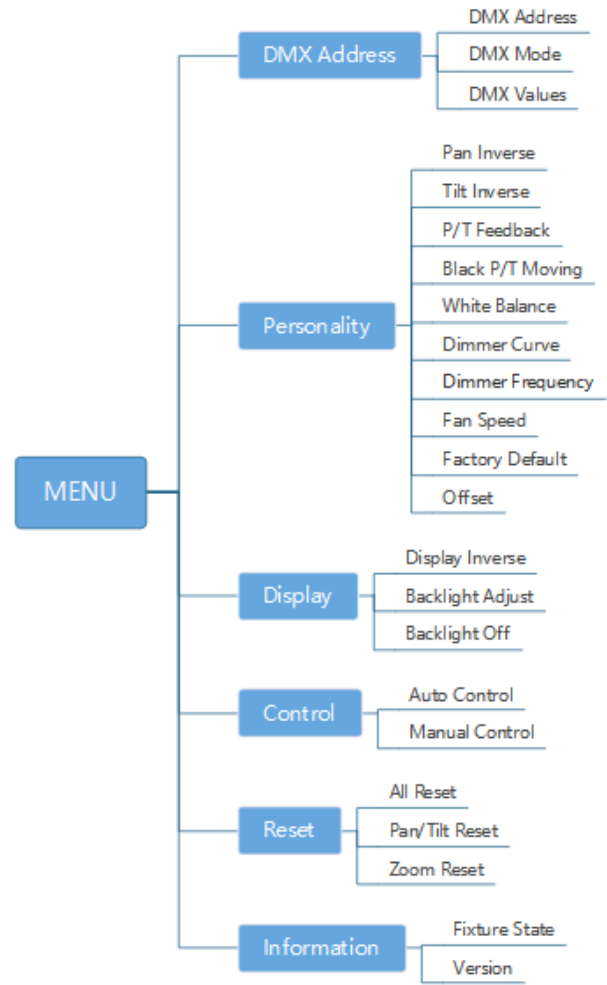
MENU

DMX Address
DMX Address
DMX Mode
DMX Values

Personality
Pan Inverse
Tilt Inverse
P/T Feedback
Black P/T Moving
White Balance
Dimmer Curve
Dimmer Frequency
Fan Speed
Factory Default
Offset

Display
Display Inverse
Backlight Adjust
Backlight Off

Control
Auto Control
Manual Control

Reset
All Reset
Pan/Tilt Reset
Zoom Reset

Information
Fixture State
Version